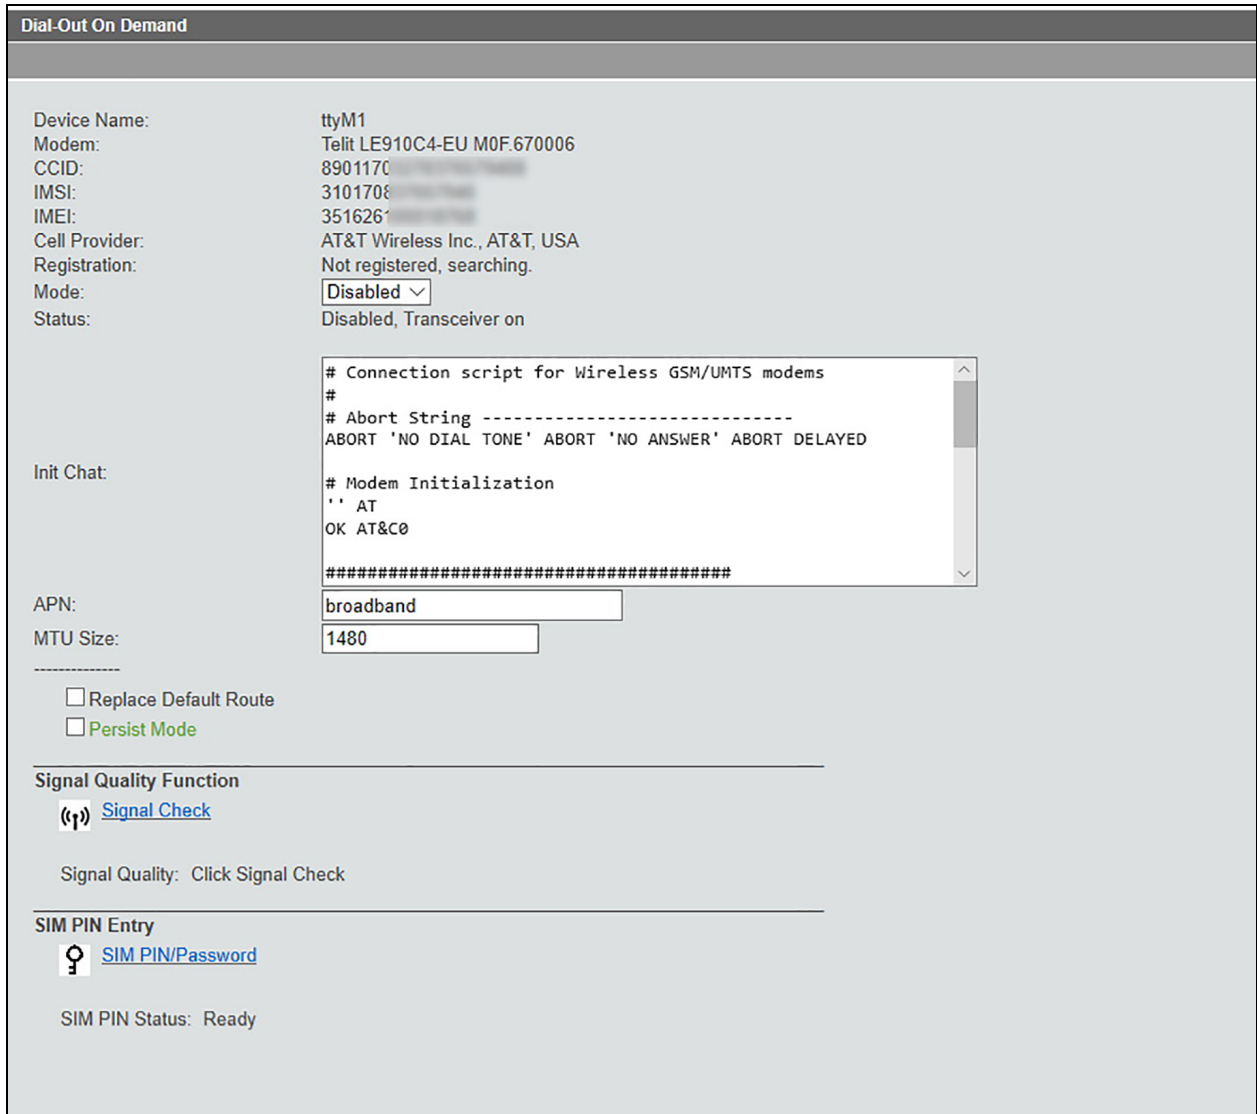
Dial-Out On Demand

| | |
|---|---|
| Device Name: | ttyM1 |
| Modem: | Telit LE910C4-EU M0F.670006 |
| CCID: | 8901170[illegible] |
| IMSI: | 3101708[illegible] |
| IMEI: | 3516261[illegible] |
| Cell Provider: | AT&T Wireless Inc., AT&T, USA |
| Registration: | Not registered, searching. |
| Mode: | Disabled |
| Status: | Disabled, Transceiver on |

Init Chat:

# Connection script for Wireless GSM/UMTS modems
#
# Abort String ------------------------------
ABORT 'NO DIAL TONE' ABORT 'NO ANSWER' ABORT DELAYED

# Modem Initialization
'' AT
OK AT&C0

########################################

APN: broadband
MTU Size: 1480
--------------
Replace Default Route
Persist Mode

Signal Quality Function
Signal Check

Signal Quality: Click Signal Check

SIM PIN Entry
SIM PIN/Password

SIM PIN Status: Ready